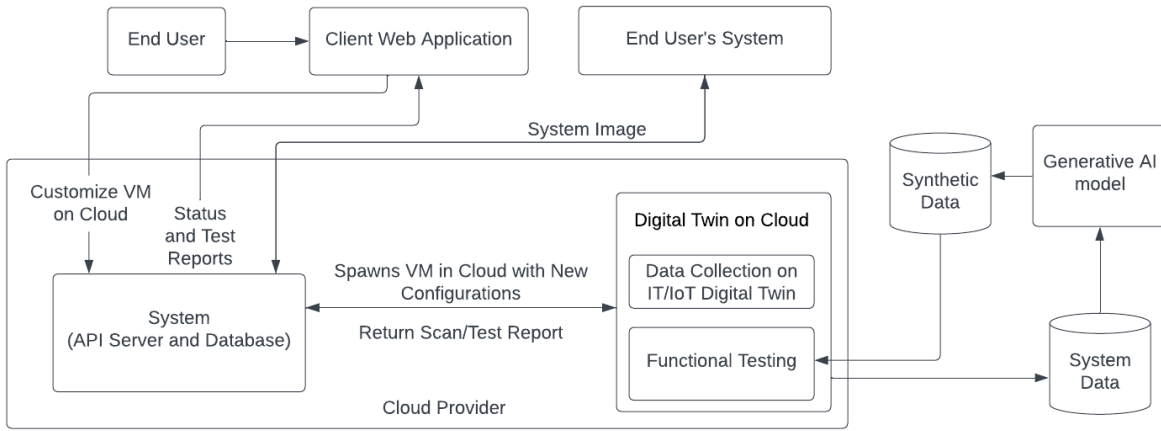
End User

Client Web Application

End User's System

System Image

Customize VM on Cloud

Status and Test Reports

Synthetic Data

Generative AI model

Digital Twin on Cloud

Spawns VM in Cloud with New Configurations

Data Collection on IT/IoT Digital Twin

System (API Server and Database)

Return Scan/Test Report

Functional Testing

System Data

Cloud Provider